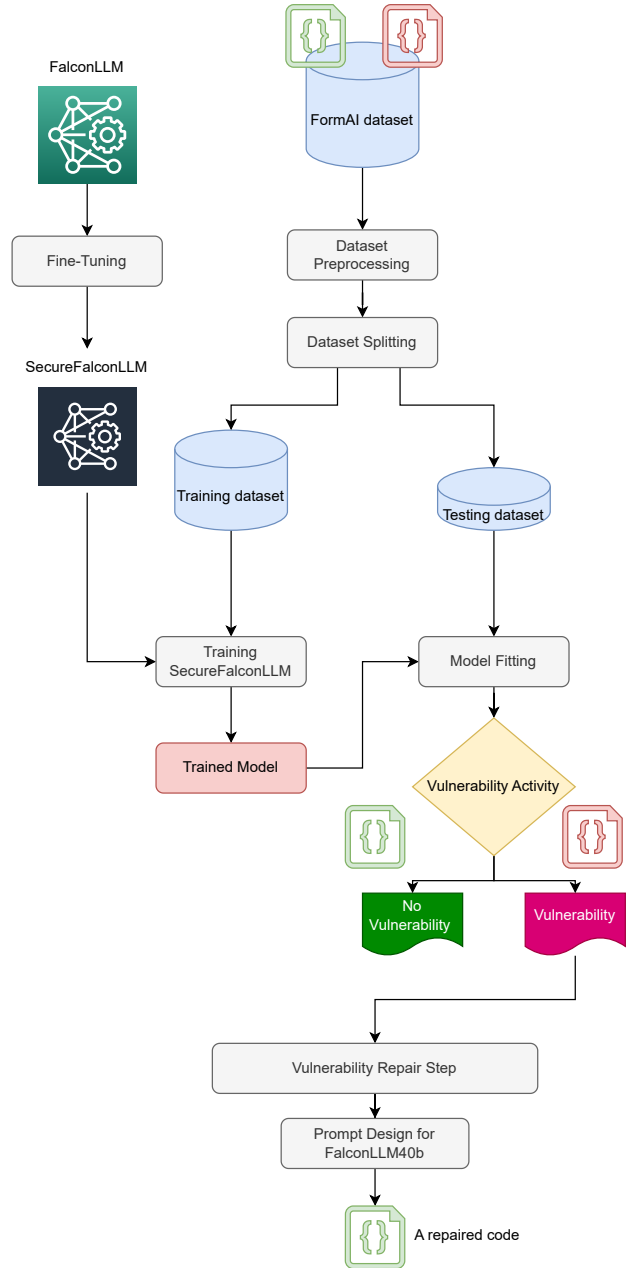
FalconLLM

Fine-Tuning

SecureFalconLLM

FormAI dataset

Dataset Preprocessing

Dataset Splitting

Training dataset

Testing dataset

Training SecureFalconLLM

Model Fitting

Trained Model

Vulnerability Activity

No Vulnerability

Vulnerability

Vulnerability Repair Step

Prompt Design for FalconLLM40b

A repaired code